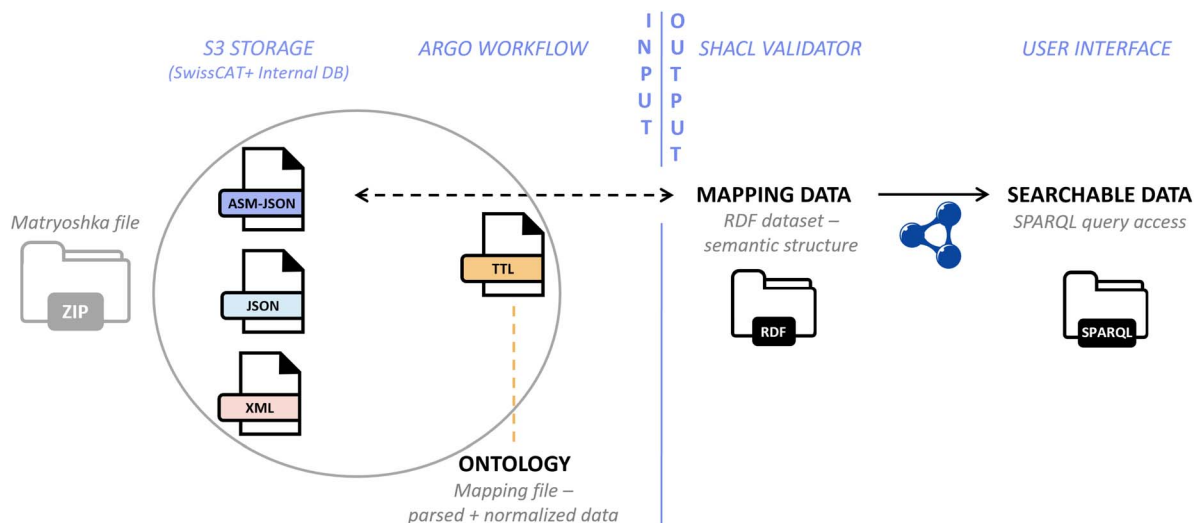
S3 STORAGE
(SwissCAT+ Internal DB)

ARGO WORKFLOW

INPUT

OUTPUT

SHACL VALIDATOR

USER INTERFACE

Matryoshka file

ZIP

ASM-JSON

JSON

XML

TTL

ONTOLOGY
Mapping file – parsed + normalized data

MAPPING DATA
RDF dataset – semantic structure

RDF

SEARCHABLE DATA
SPARQL query access

SPARQL